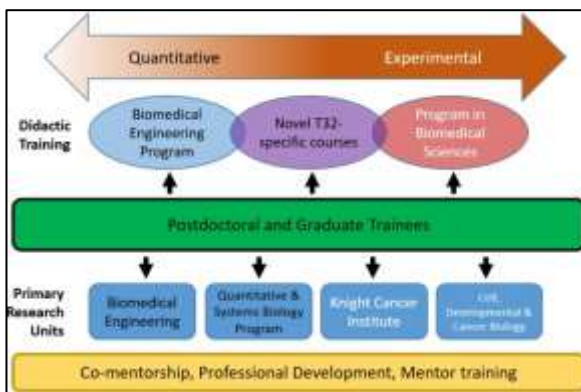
Quantitative

Experimental

Didactic Training

Biomedical Engineering Program

Novel T32-specific courses

Program in Biomedical Sciences

Postdoctoral and Graduate Trainees

Primary Research Units

Biomedical Engineering

Quantitative & Systems Biology Program

Knight Cancer Institute

Cell, Developmental & Cancer Biology

Co-mentorship, Professional Development, Mentor training